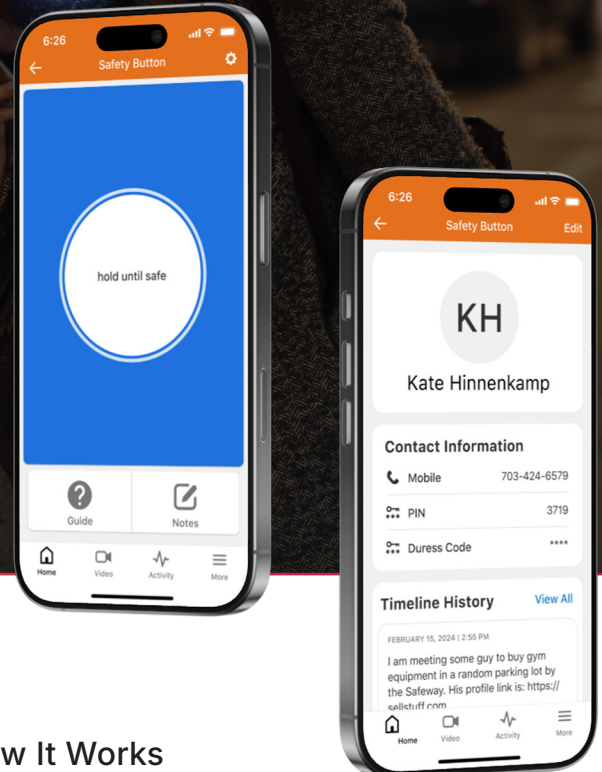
6:26

Safety Button

hold until safe

Guide

Notes

Home Video Activity More

6:26

Safety Button

Edit

KH

Kate Hinnenkamp

Contact Information

Mobile 703-424-6579

PIN 3719

Duress Code ****

Timeline History

View All

FEBRUARY 15, 2024 | 2:55 PM

I am meeting some guy to buy gym equipment in a random parking lot by the Safeway. His profile link is: https://sellstuff.com

Home Video Activity More

w It Works